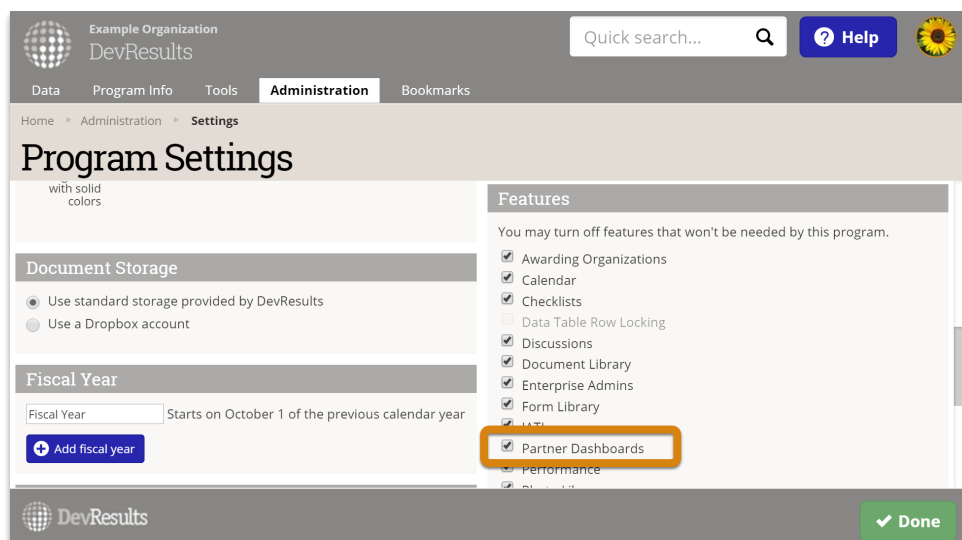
Example Organization
DevResults

Quick search...

Help

Data
Program Info
Tools
Administration
Bookmarks

Home ▸ Administration ▸ Settings

Program Settings

with solid colors

Document Storage

Use standard storage provided by DevResults

Use a Dropbox account

Fiscal Year

Fiscal Year Starts on October 1 of the previous calendar year

Add fiscal year

Features

You may turn off features that won't be needed by this program.

Awarding Organizations

Calendar

Checklists

Data Table Row Locking

Discussions

Document Library

Enterprise Admins

Form Library

IATI

Partner Dashboards

Performance

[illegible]

DevResults

Done